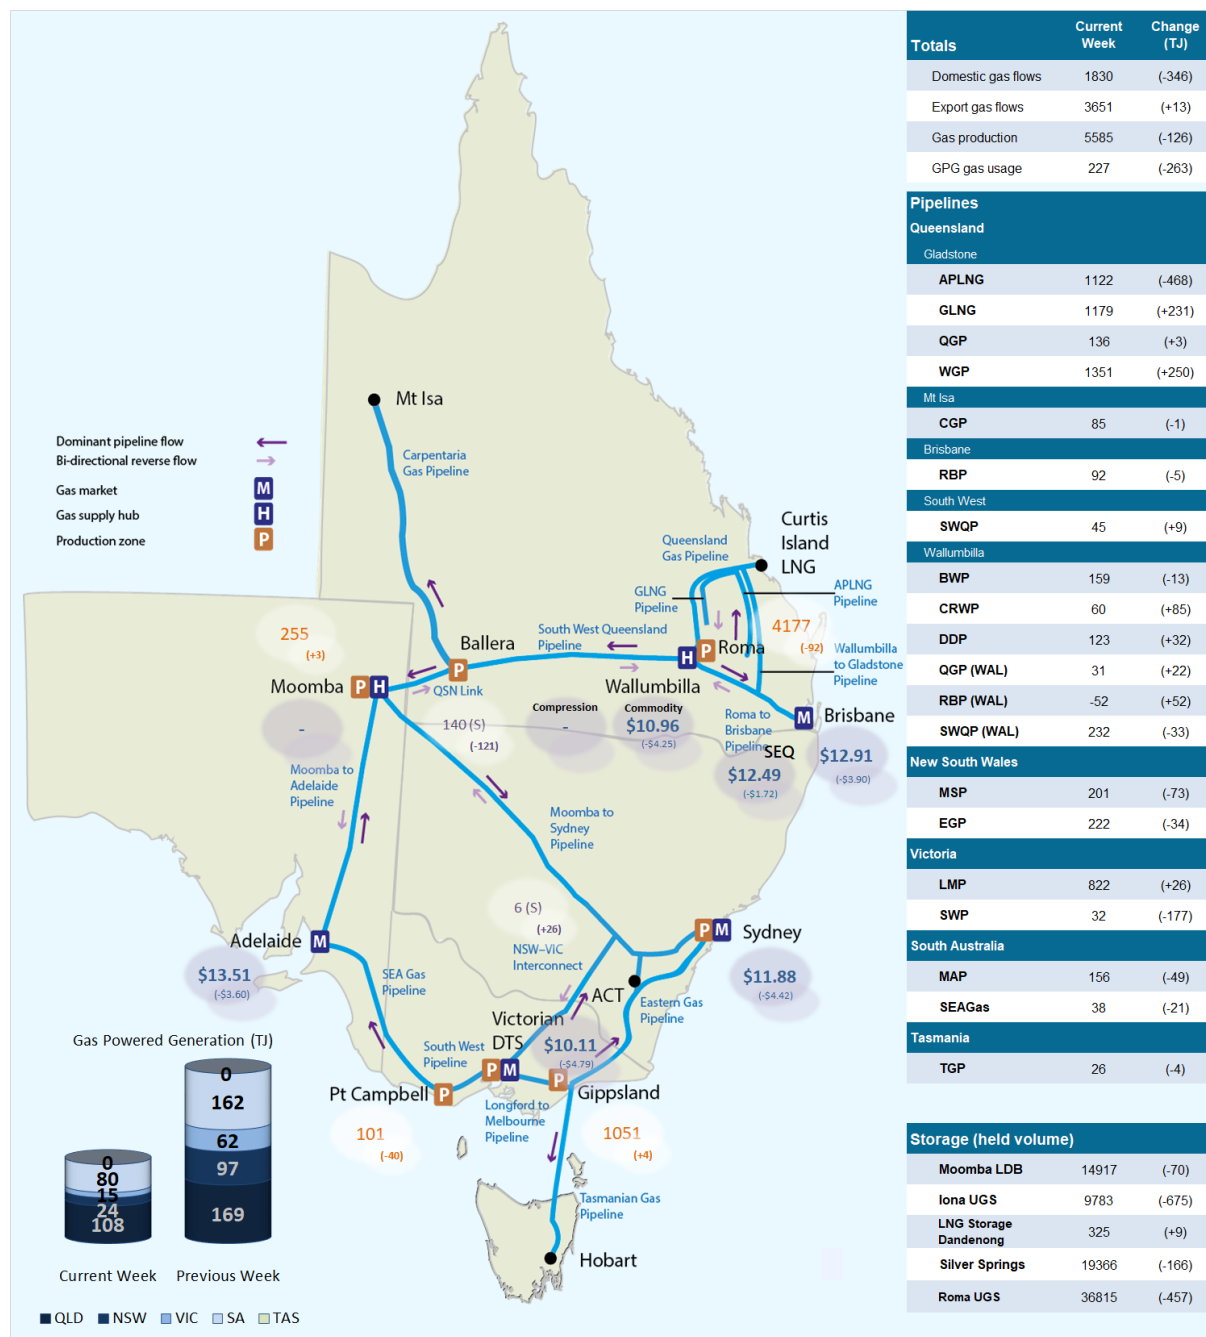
Dominant pipeline flow
Bi-directional reverse flow
Gas market M
Gas supply hub H
Production zone P

Mt Isa
Carpentaria Gas Pipeline
Curtis Island LNG
Queensland Gas Pipeline
GLNG Pipeline
APLNG Pipeline
South West Queensland Pipeline
4177
(-92)
Wallumbilla to Gladstone Pipeline
Ballera
Roma
255
(+3)
Moomba
QSN Link
Wallumbilla
Compression
-
Commodity
$10.96
(-$4.25)
Roma to Brisbane Pipeline
Brisbane
140 (S)
(-121)
SEQ
$12.49
(-$1.72)
$12.91
(-$3.90)
-
Moomba to Adelaide Pipeline
Moomba to Sydney Pipeline
6 (S)
(+26)
NSW–VIC Interconnect
Sydney
Adelaide
$13.51
(-$3.60)
SEA Gas Pipeline
ACT
$11.88
(-$4.42)
Eastern Gas Pipeline
Victorian DTS
South West Pipeline
$10.11
(-$4.79)
Gippsland
Pt Campbell
Longford to Melbourne Pipeline
101
(-40)
1051
(+4)
Tasmanian Gas Pipeline
Hobart

Gas Powered Generation (TJ)
0
80
15
24
108
Current Week
0
162
62
97
169
Previous Week
QLD NSW VIC SA TAS

| Totals | Current Week | Change (TJ) |
|---|---|---|
| Domestic gas flows | 1830 | (-346) |
| Export gas flows | 3651 | (+13) |
| Gas production | 5585 | (-126) |
| GPG gas usage | 227 | (-263) |
| Pipelines | | |
| Queensland | | |
| Gladstone | | |
| APLNG | 1122 | (-468) |
| GLNG | 1179 | (+231) |
| QGP | 136 | (+3) |
| WGP | 1351 | (+250) |
| Mt Isa | | |
| CGP | 85 | (-1) |
| Brisbane | | |
| RBP | 92 | (-5) |
| South West | | |
| SWQP | 45 | (+9) |
| Wallumbilla | | |
| BWP | 159 | (-13) |
| CRWP | 60 | (+85) |
| DDP | 123 | (+32) |
| QGP (WAL) | 31 | (+22) |
| RBP (WAL) | -52 | (+52) |
| SWQP (WAL) | 232 | (-33) |
| New South Wales | | |
| MSP | 201 | (-73) |
| EGP | 222 | (-34) |
| Victoria | | |
| LMP | 822 | (+26) |
| SWP | 32 | (-177) |
| South Australia | | |
| MAP | 156 | (-49) |
| SEAGas | 38 | (-21) |
| Tasmania | | |
| TGP | 26 | (-4) |

| Storage (held volume) | | |
|---|---|---|
| Moomba LDB | 14917 | (-70) |
| Iona UGS | 9783 | (-675) |
| LNG Storage Dandenong | 325 | (+9) |
| Silver Springs | 19366 | (-166) |
| Roma UGS | 36815 | (-457) |